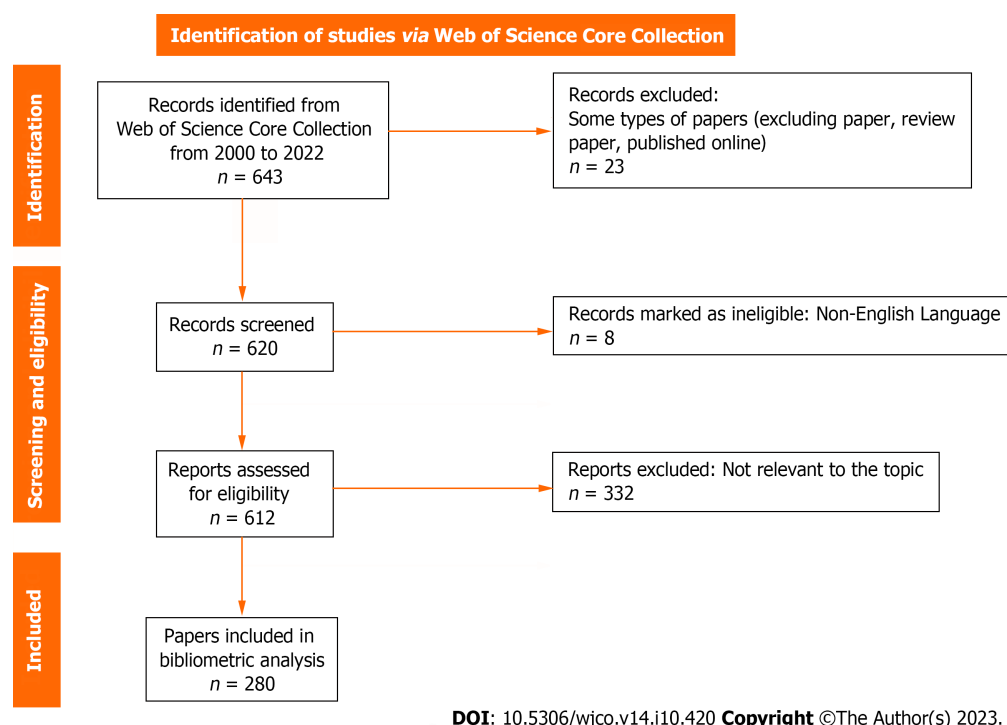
Identification of studies via Web of Science Core Collection

Identification

Records identified from Web of Science Core Collection from 2000 to 2022
$n$ = 643

Records excluded:
Some types of papers (excluding paper, review paper, published online)
$n$ = 23

Screening and eligibility

Records screened
$n$ = 620

Records marked as ineligible: Non-English Language
$n$ = 8

Reports assessed for eligibility
$n$ = 612

Reports excluded: Not relevant to the topic
$n$ = 332

Included

Papers included in bibliometric analysis
$n$ = 280

DOI: 10.5306/wjco.v14.i10.420 Copyright ©The Author(s) 2023.